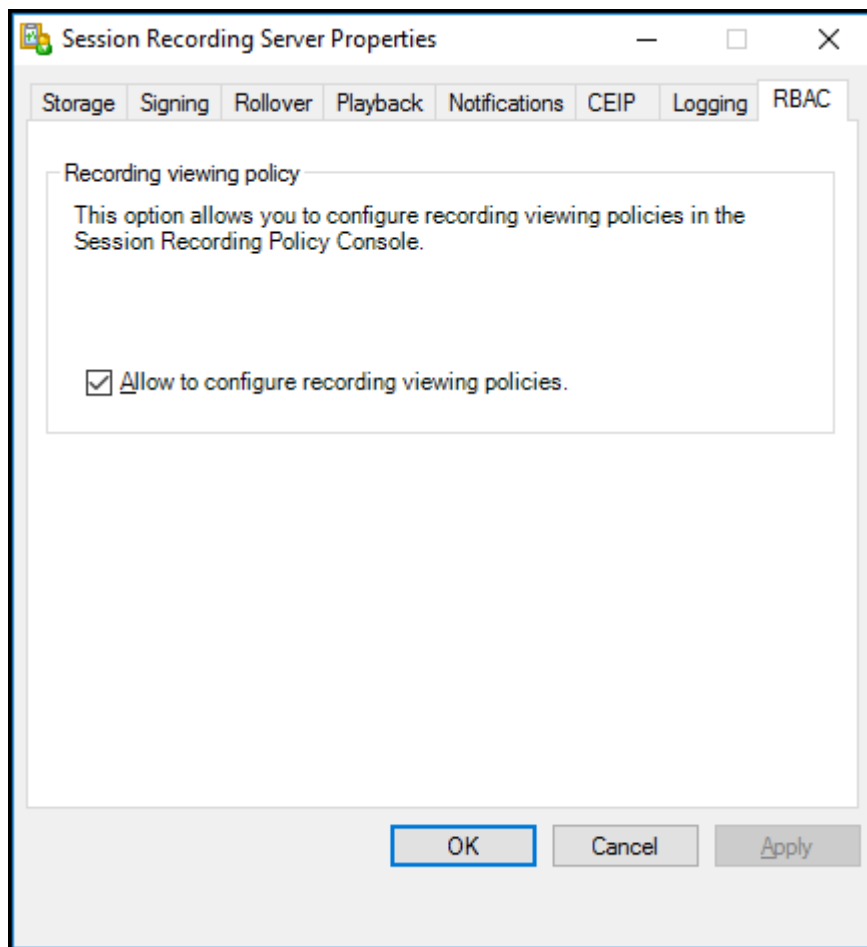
Session Recording Server Properties

Storage | Signing | Rollover | Playback | Notifications | CEIP | Logging | RBAC

Recording viewing policy

This option allows you to configure recording viewing policies in the Session Recording Policy Console.

☑ Allow to configure recording viewing policies.

OK | Cancel | Apply